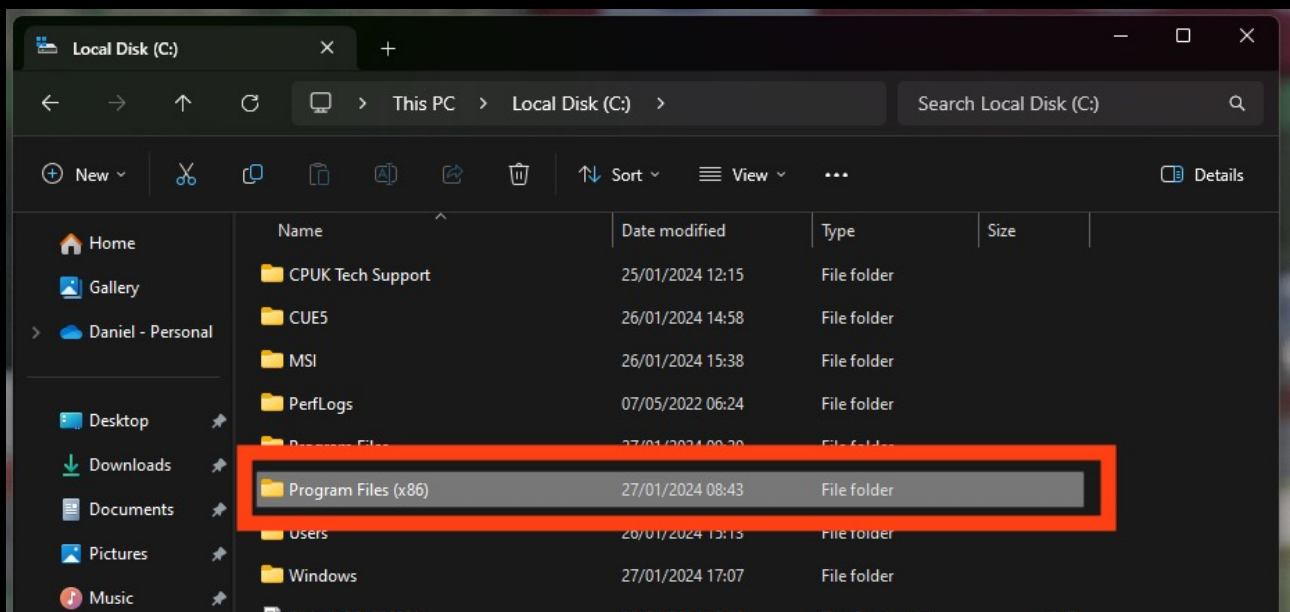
Local Disk (C:) × +

This PC > Local Disk (C:) >

Search Local Disk (C:)

New Sort View ••• Details

Home
Gallery
Daniel - Personal

Desktop
Downloads
Documents
Pictures
Music

| Name | Date modified | Type | Size |
|---|---|---|---|
| CPUK Tech Support | 25/01/2024 12:15 | File folder | |
| CUE5 | 26/01/2024 14:58 | File folder | |
| MSI | 26/01/2024 15:38 | File folder | |
| PerfLogs | 07/05/2022 06:24 | File folder | |
| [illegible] | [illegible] | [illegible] | |
| Program Files (x86) | 27/01/2024 08:43 | File folder | |
| Users | 26/01/2024 15:13 | File folder | |
| Windows | 27/01/2024 17:07 | File folder | |